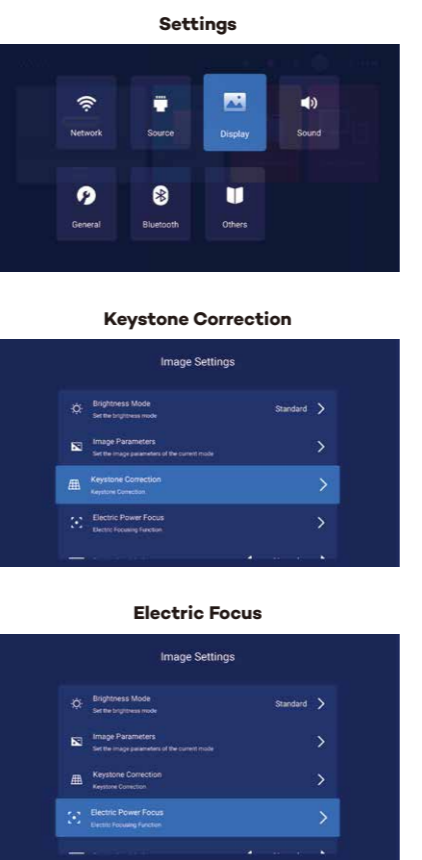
Settings

Network
Source
Display
Sound
General
Bluetooth
Others

Keystone Correction

Image Settings

Brightness Mode
Set the brightness mode
Standard

Image Parameters
Set the image parameters of the current mode

Keystone Correction
Keystone Correction

Electric Power Focus
Electric Focusing Function

Electric Focus

Image Settings

Brightness Mode
Set the brightness mode
Standard

Image Parameters
Set the image parameters of the current mode

Keystone Correction
Keystone Correction

Electric Power Focus
Electric Focusing Function